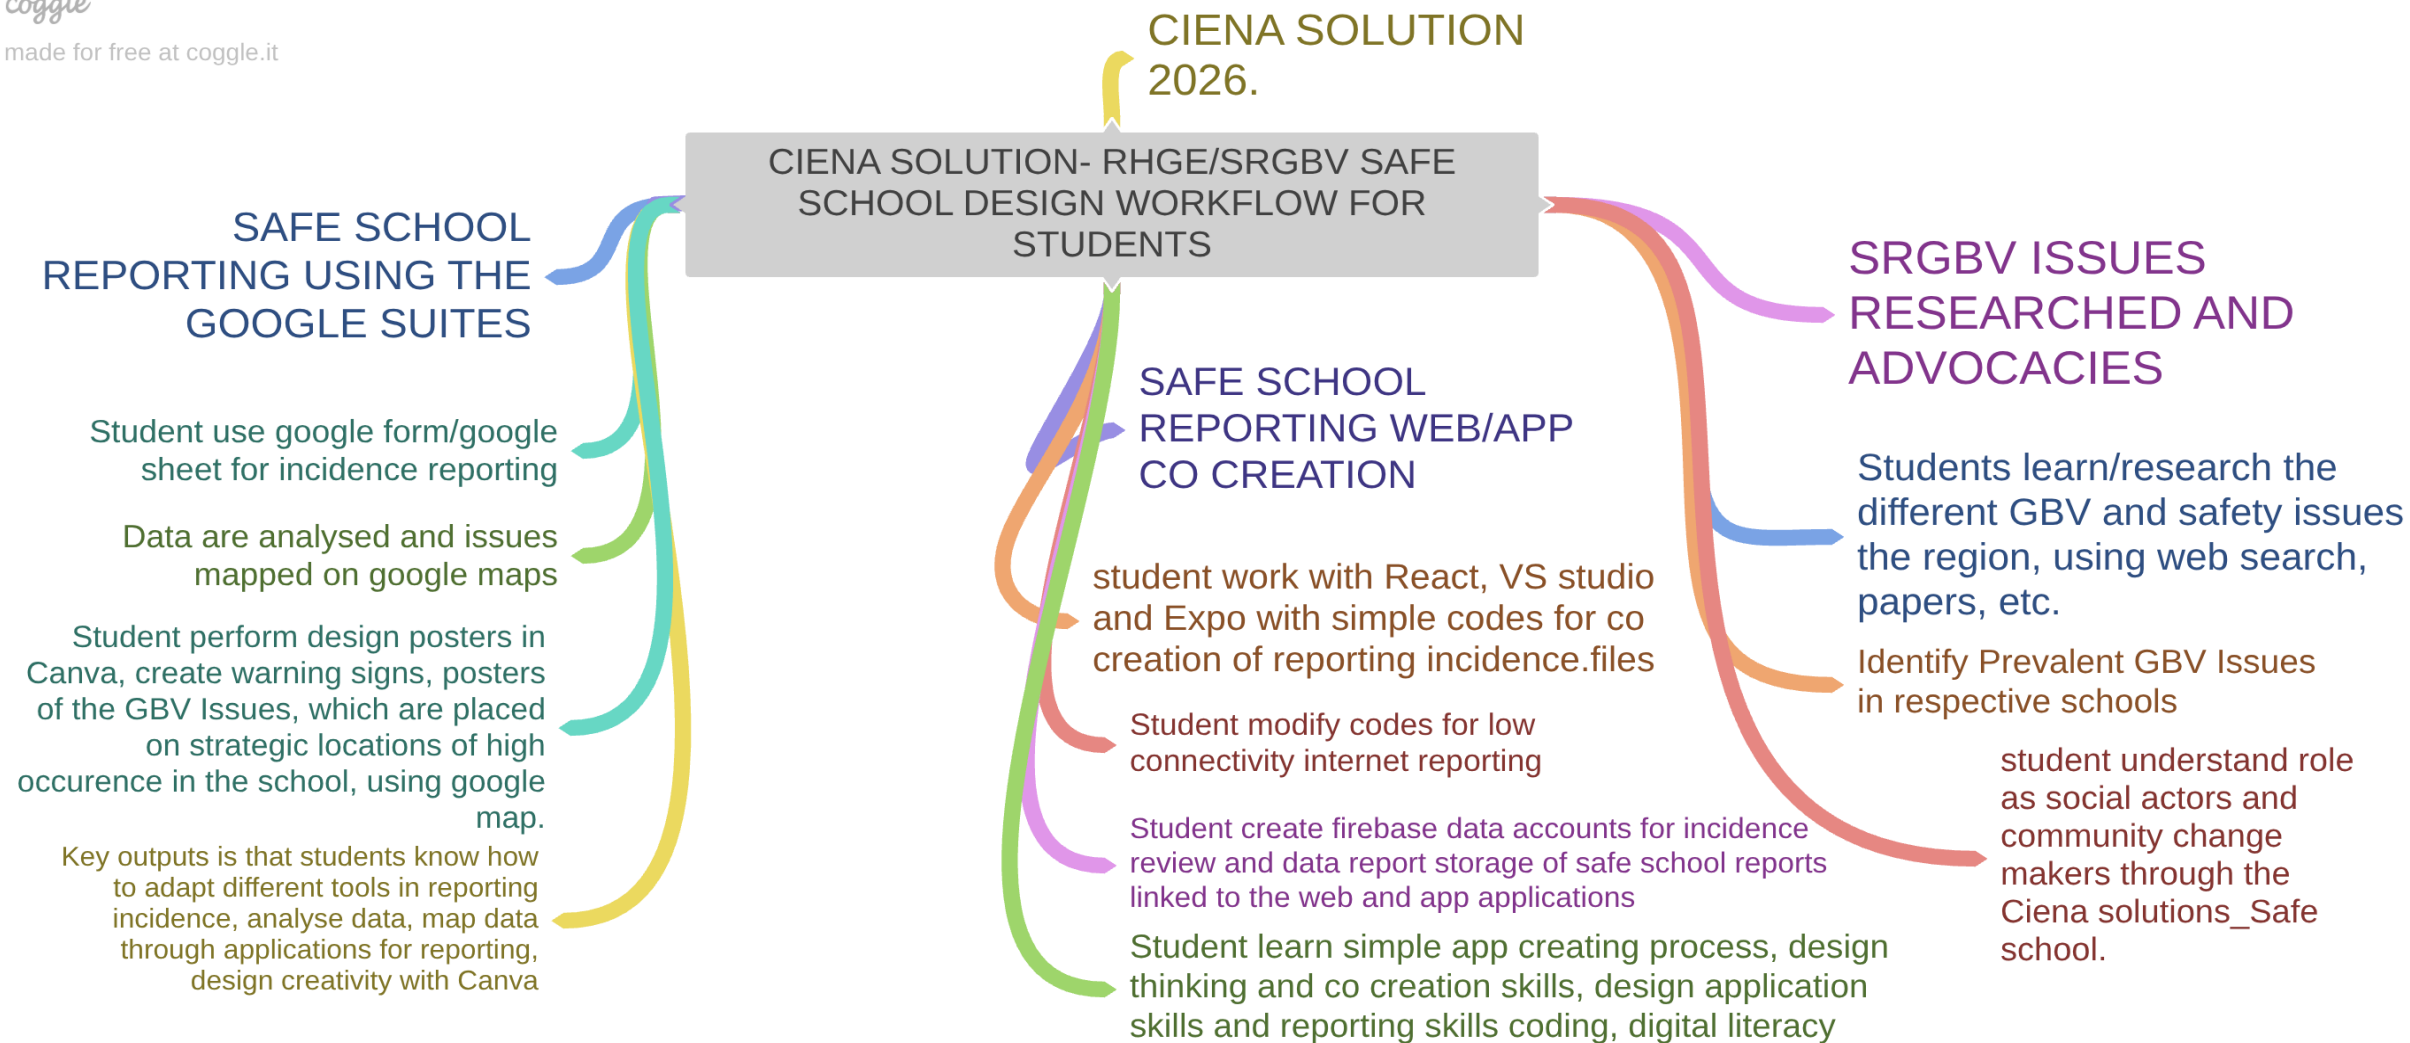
coggle
made for free at coggle.it

CIENA SOLUTION 2026.

CIENA SOLUTION- RHGE/SRGBV SAFE SCHOOL DESIGN WORKFLOW FOR STUDENTS

SAFE SCHOOL REPORTING USING THE GOOGLE SUITES

Student use google form/google sheet for incidence reporting

Data are analysed and issues mapped on google maps

Student perform design posters in Canva, create warning signs, posters of the GBV Issues, which are placed on strategic locations of high occurence in the school, using google map.

Key outputs is that students know how to adapt different tools in reporting incidence, analyse data, map data through applications for reporting, design creativity with Canva

SAFE SCHOOL REPORTING WEB/APP CO CREATION

student work with React, VS studio and Expo with simple codes for co creation of reporting incidence.files

Student modify codes for low connectivity internet reporting

Student create firebase data accounts for incidence review and data report storage of safe school reports linked to the web and app applications

Student learn simple app creating process, design thinking and co creation skills, design application skills and reporting skills coding, digital literacy

SRGBV ISSUES RESEARCHED AND ADVOCACIES

Students learn/research the different GBV and safety issues the region, using web search, papers, etc.

Identify Prevalent GBV Issues in respective schools

student understand role as social actors and community change makers through the Ciena solutions_Safe school.